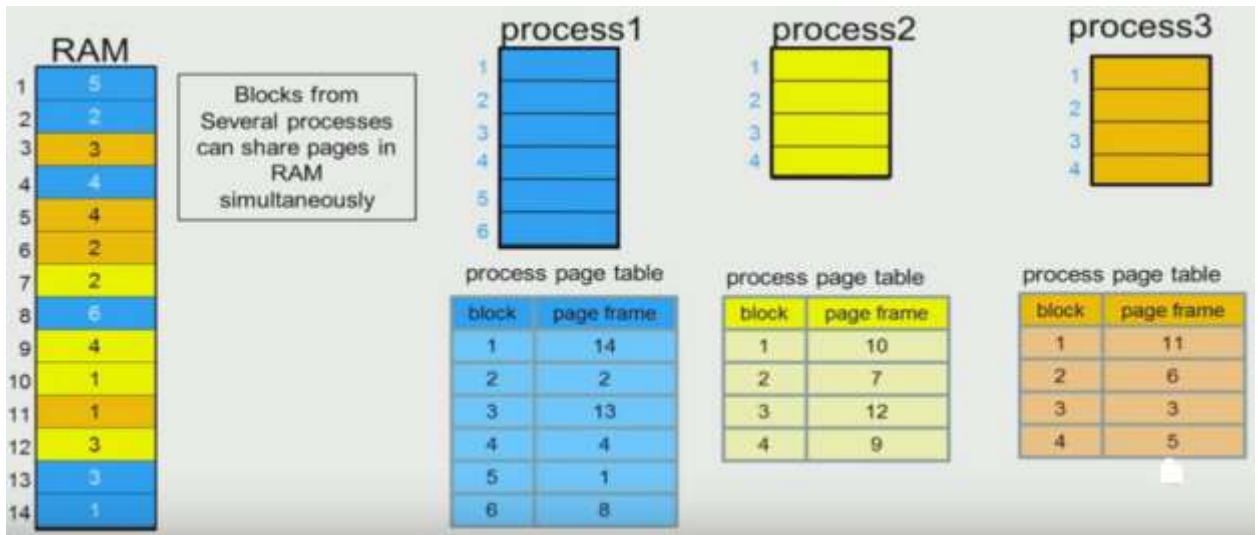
RAM

| | |
|---|---|
| 1 | 5 |
| 2 | 2 |
| 3 | 3 |
| 4 | 4 |
| 5 | 4 |
| 6 | 2 |
| 7 | 2 |
| 8 | 6 |
| 9 | 4 |
| 10 | 1 |
| 11 | 1 |
| 12 | 3 |
| 13 | 3 |
| 14 | 1 |

Blocks from Several processes can share pages in RAM simultaneously

process1

1
2
3
4
5
6

process page table

| block | page frame |
|---|---|
| 1 | 14 |
| 2 | 2 |
| 3 | 13 |
| 4 | 4 |
| 5 | 1 |
| 6 | 8 |

process2

1
2
3
4

process page table

| block | page frame |
|---|---|
| 1 | 10 |
| 2 | 7 |
| 3 | 12 |
| 4 | 9 |

process3

1
2
3
4

process page table

| block | page frame |
|---|---|
| 1 | 11 |
| 2 | 6 |
| 3 | 3 |
| 4 | 5 |